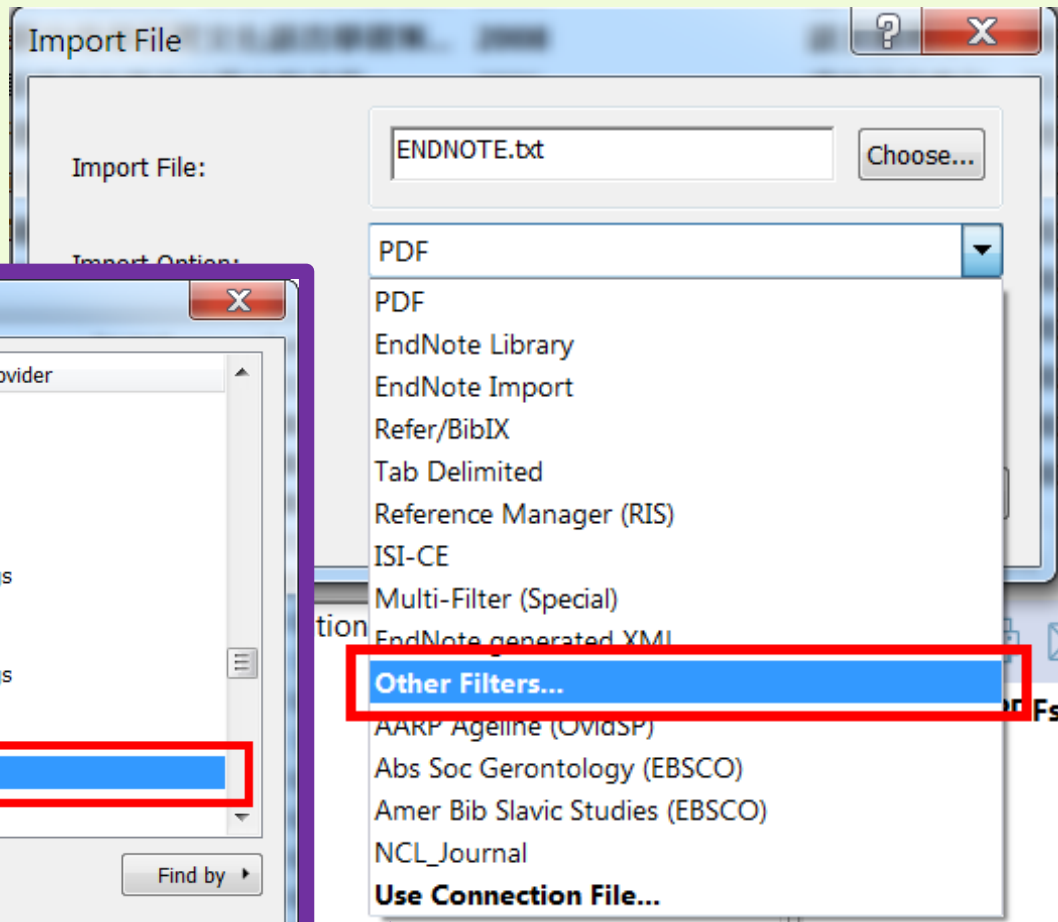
Import File

Import File:

ENDNOTE.txt

Choose...

Import Option:

PDF

PDF
EndNote Library
EndNote Import
Refer/BibIX
Tab Delimited
Reference Manager (RIS)
ISI-CE
Multi-Filter (Special)
EndNote generated XML
Other Filters...
AARP Ageline (OvidSP)
Abs Soc Gerontology (EBSCO)
Amer Bib Slavic Studies (EBSCO)
NCL_Journal
Use Connection File...

ovider

s

s

tion

DFs

Find by